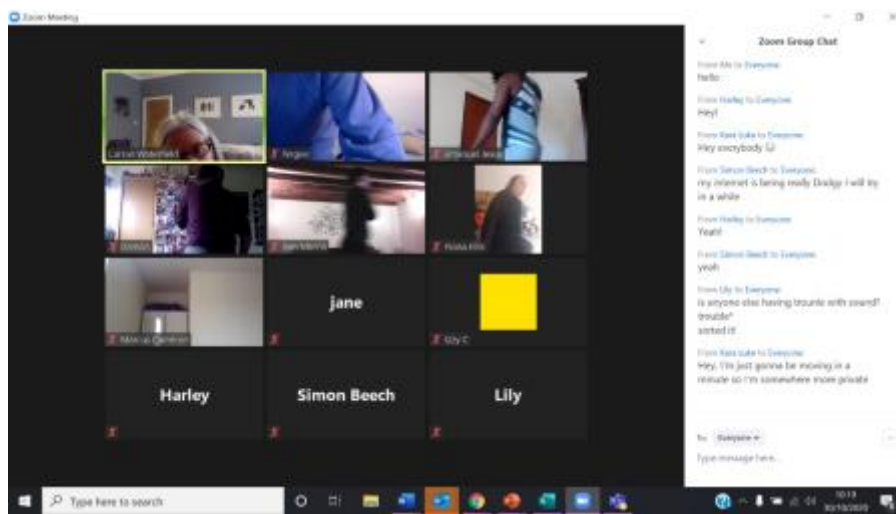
Zoom Meeting

Carrie Wakefield
Angus
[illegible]
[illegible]
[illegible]
Rosa Ellis
Marcus Cameron
jane
Lily C

Harley
Simon Beech
Lily

Zoom Group Chat

From Me to Everyone:
hello

From Harley to Everyone:
Hey!

From Rass Luke to Everyone:
Hey everybody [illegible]

From Simon Beech to Everyone:
my internet is being really Dodgy I will try in a while

From Harley to Everyone:
Yeah!

From Simon Beech to Everyone:
yeah

From Lily to Everyone:
is anyone else having trouble with sound?
trouble*
sorted it!

From Rass Luke to Everyone:
Hey, I'm just gonna be moving in a minute so I'm somewhere more private

To: Everyone
Type message here...

Type here to search

10:13
30/10/2020